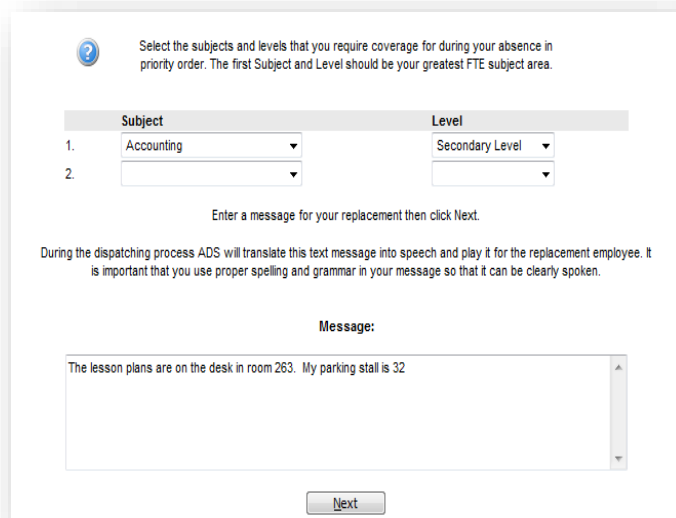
Select the subjects and levels that you require coverage for during your absence in priority order. The first Subject and Level should be your greatest FTE subject area.

| | Subject | Level |
|---|---|---|
| 1. | Accounting | Secondary Level |
| 2. | | |

Enter a message for your replacement then click Next.

During the dispatching process ADS will translate this text message into speech and play it for the replacement employee. It is important that you use proper spelling and grammar in your message so that it can be clearly spoken.

Message:

The lesson plans are on the desk in room 263. My parking stall is 32

Next